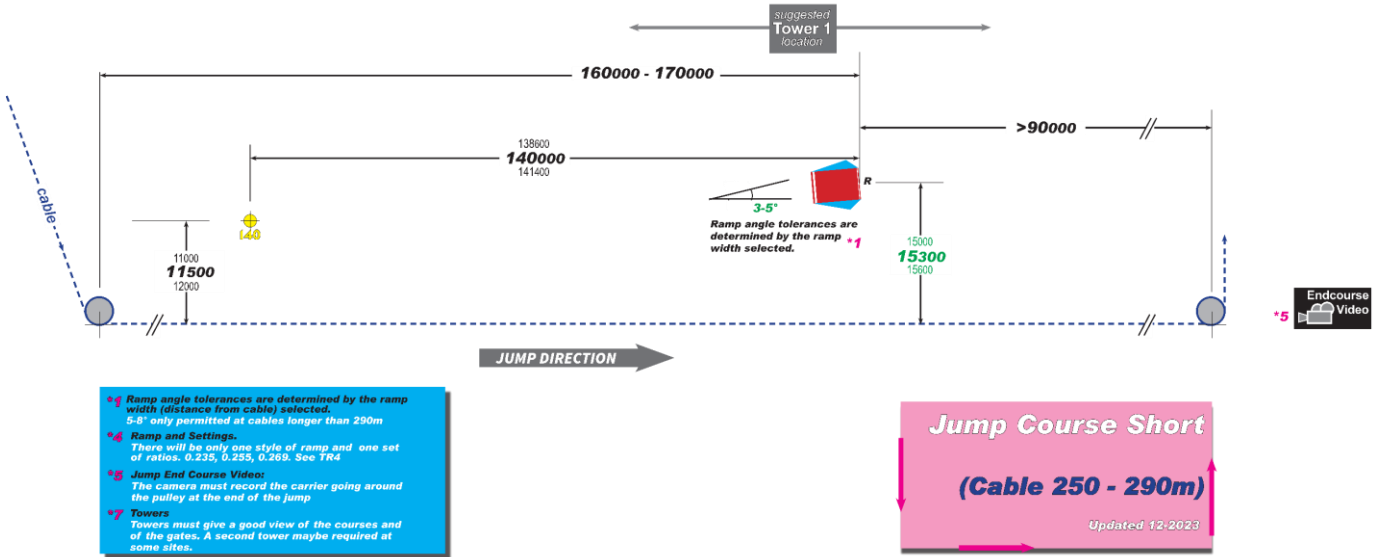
suggested
Tower 1
location

160000 - 170000

>90000

138600
140000
141400

cable

R

3-5°

Ramp angle tolerances are determined by the ramp width selected.

*1

I40

11000
11500
12000

15000
15300
15600

*5

Endcourse Video

JUMP DIRECTION

*1 Ramp angle tolerances are determined by the ramp width (distance from cable) selected.
5-8° only permitted at cables longer than 290m

*4 Ramp and Settings.
There will be only one style of ramp and one set of ratios. 0.235, 0.255, 0.269. See TR4

*5 Jump End Course Video:
The camera must record the carrier going around the pulley at the end of the jump

*7 Towers
Towers must give a good view of the courses and of the gates. A second tower maybe required at some sites.

Jump Course Short

(Cable 250 - 290m)

Updated 12-2023